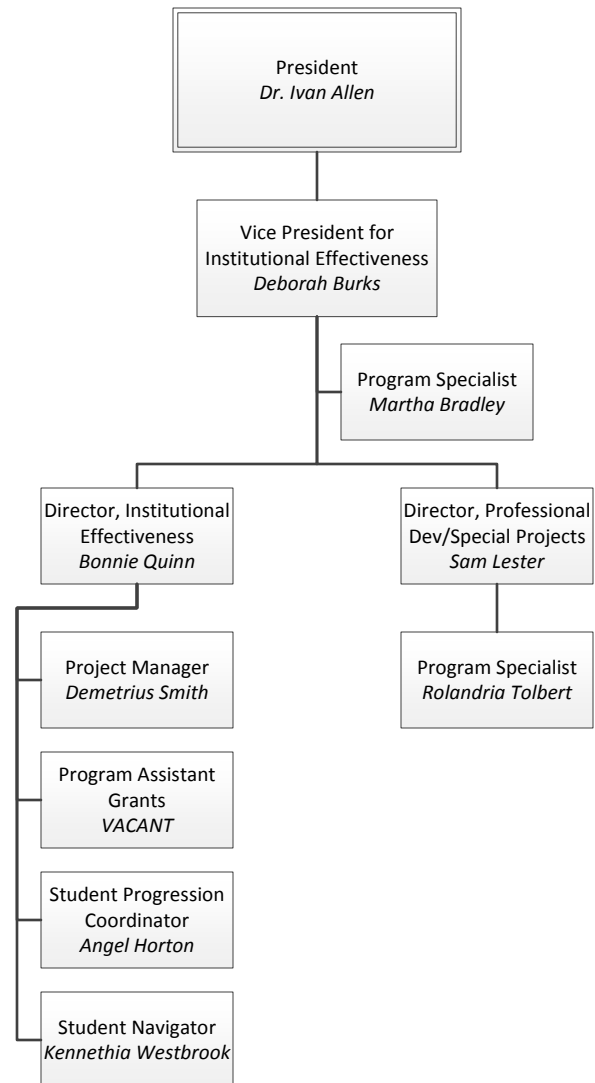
President
*Dr. Ivan Allen*

Vice President for Institutional Effectiveness
*Deborah Burks*

Program Specialist
*Martha Bradley*

Director, Institutional Effectiveness
*Bonnie Quinn*

Project Manager
*Demetrius Smith*

Program Assistant Grants
*VACANT*

Student Progression Coordinator
*Angel Horton*

Student Navigator
*Kennethia Westbrook*

Director, Professional Dev/Special Projects
*Sam Lester*

Program Specialist
*Rolandria Tolbert*